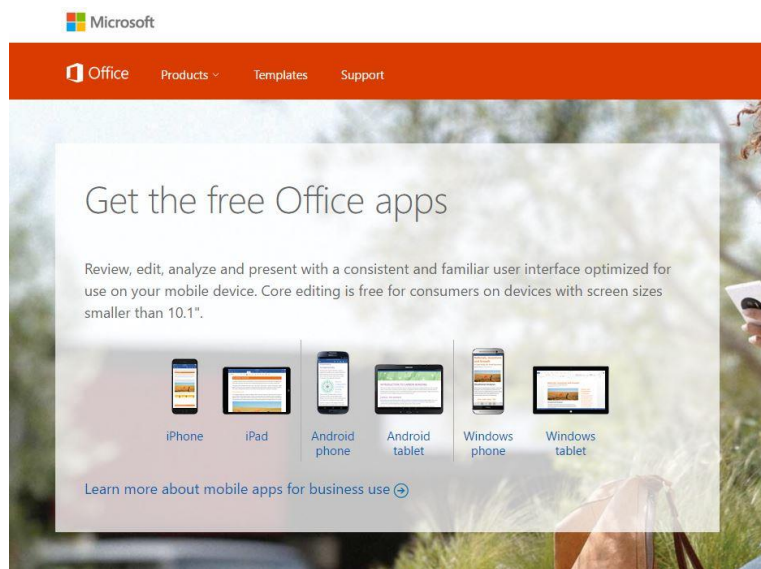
Microsoft

Office Products Templates Support

Get the free Office apps

Review, edit, analyze and present with a consistent and familiar user interface optimized for use on your mobile device. Core editing is free for consumers on devices with screen sizes smaller than 10.1".

iPhone iPad Android phone Android tablet Windows phone Windows tablet

Learn more about mobile apps for business use